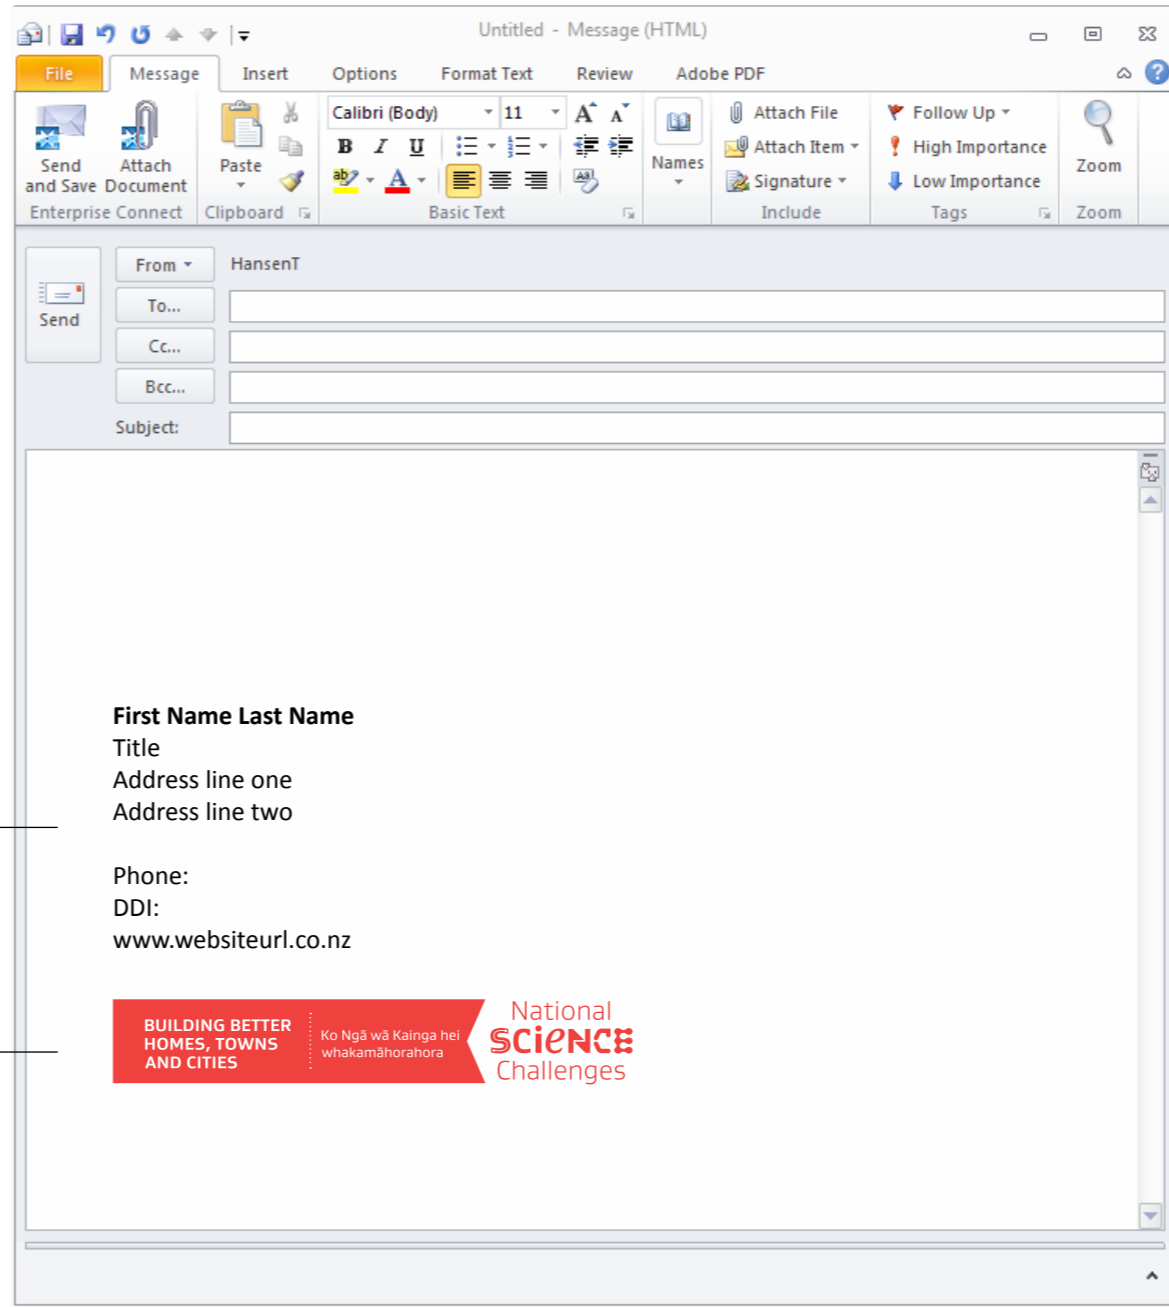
Untitled - Message (HTML)

File | Message | Insert | Options | Format Text | Review | Adobe PDF

Send and Save | Attach Document
Enterprise Connect

Paste
Clipboard

Calibri (Body) | 11
B | I | U
Basic Text

Names

Attach File
Attach Item
Signature
Include

Follow Up
High Importance
Low Importance
Tags

Zoom
Zoom

Send

From | HansenT
To...
Cc...
Bcc...
Subject:

**First Name Last Name**
Title
Address line one
Address line two

Phone:
DDI:
www.websiteurl.co.nz

BUILDING BETTER HOMES, TOWNS AND CITIES
Ko Ngā wā Kainga hei whakamāhorahora
National SCIENCE Challenges